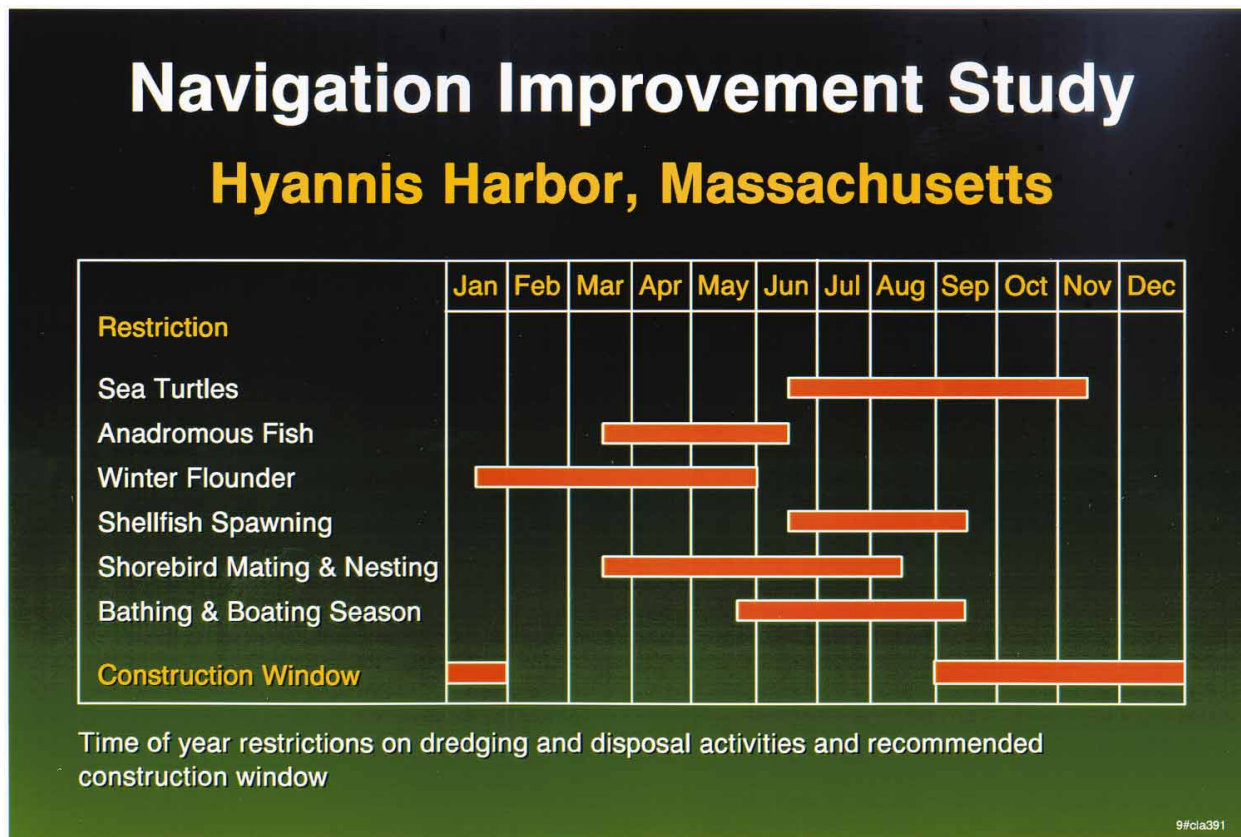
Navigation Improvement Study

Hyannis Harbor, Massachusetts

| Restriction | Jan | Feb | Mar | Apr | May | Jun | Jul | Aug | Sep | Oct | Nov | Dec |
|---|---|---|---|---|---|---|---|---|---|---|---|---|
| Sea Turtles | | | | | | | | | | | | |
| Anadromous Fish | | | | | | | | | | | | |
| Winter Flounder | | | | | | | | | | | | |
| Shellfish Spawning | | | | | | | | | | | | |
| Shorebird Mating & Nesting | | | | | | | | | | | | |
| Bathing & Boating Season | | | | | | | | | | | | |
| Construction Window | | | | | | | | | | | | |

Time of year restrictions on dredging and disposal activities and recommended construction window

9#cla391